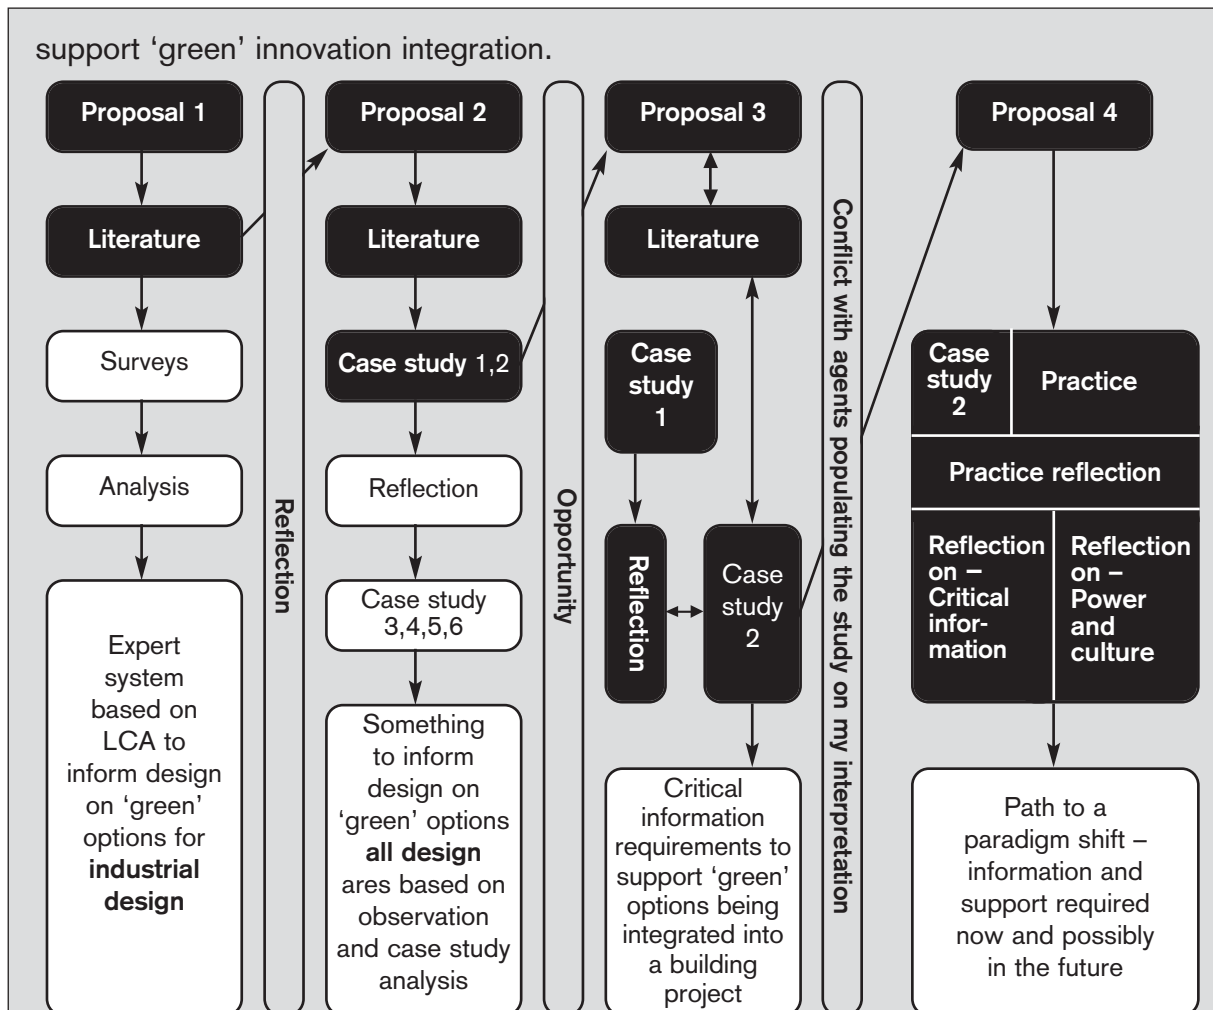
support 'green' innovation integration.

Proposal 1

Literature

Surveys

Analysis

Expert system based on LCA to inform design on 'green' options for **industrial design**

Reflection

Proposal 2

Literature

Case study 1,2

Reflection

Case study 3,4,5,6

Something to inform design on 'green' options **all design** ares based on observation and case study analysis

Opportunity

Proposal 3

Literature

Case study 1

Reflection

Case study 2

Critical information requirements to support 'green' options being integrated into a building project

Conflict with agents populating the study on my interpretation

Proposal 4

Case study 2

Practice

Practice reflection

Reflection on – Critical information

Reflection on – Power and culture

Path to a paradigm shift – information and support required now and possibly in the future